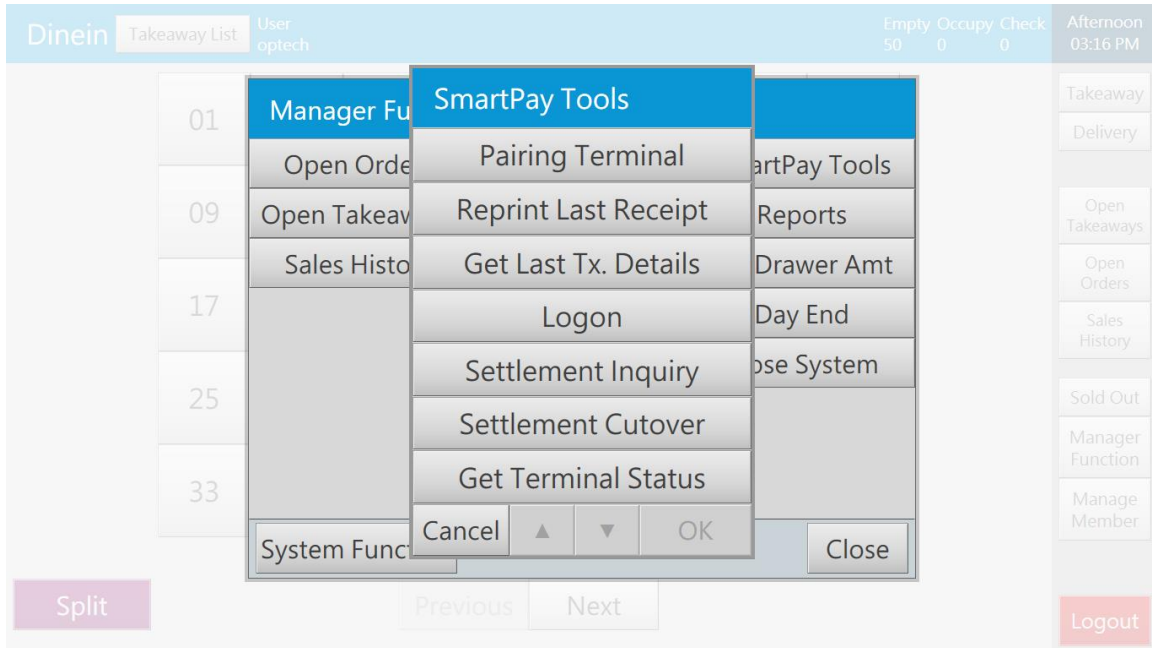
Dinein Takeaway List User optech

Empty 50 Occupy 0 Check 0

Afternoon 03:16 PM

01

09

17

25

33

Manager Fu

Open Orde

Open Takeav

Sales Histo

System Funct

artPay Tools

Reports

Drawer Amt

Day End

ose System

Close

SmartPay Tools

Pairing Terminal

Reprint Last Receipt

Get Last Tx. Details

Logon

Settlement Inquiry

Settlement Cutover

Get Terminal Status

Cancel ▲ ▼ OK

Takeaway

Delivery

Open Takeaways

Open Orders

Sales History

Sold Out

Manager Function

Manage Member

Split

Previous Next

Logout